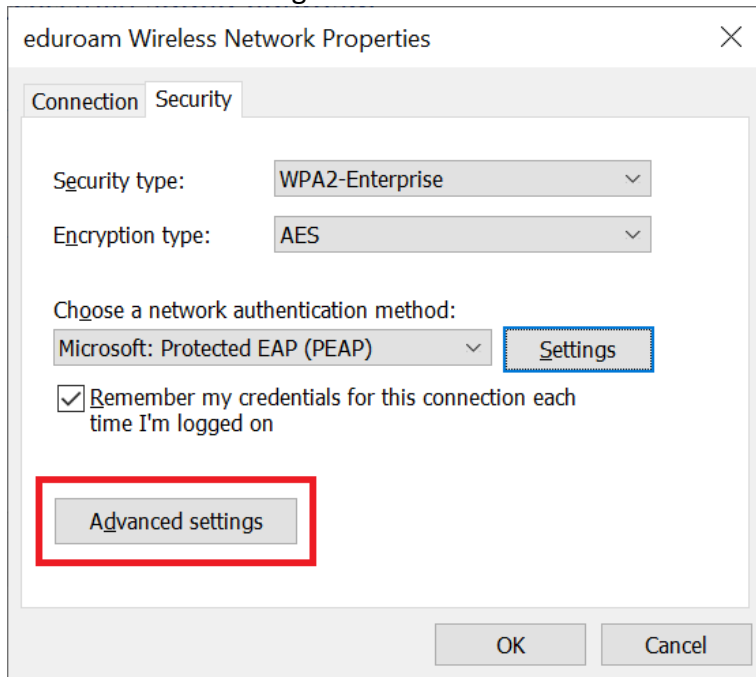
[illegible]

eduroam Wireless Network Properties

Connection Security

Security type: WPA2-Enterprise

Encryption type: AES

Choose a network authentication method:

Microsoft: Protected EAP (PEAP) Settings

Remember my credentials for this connection each time I'm logged on

Advanced settings

OK Cancel